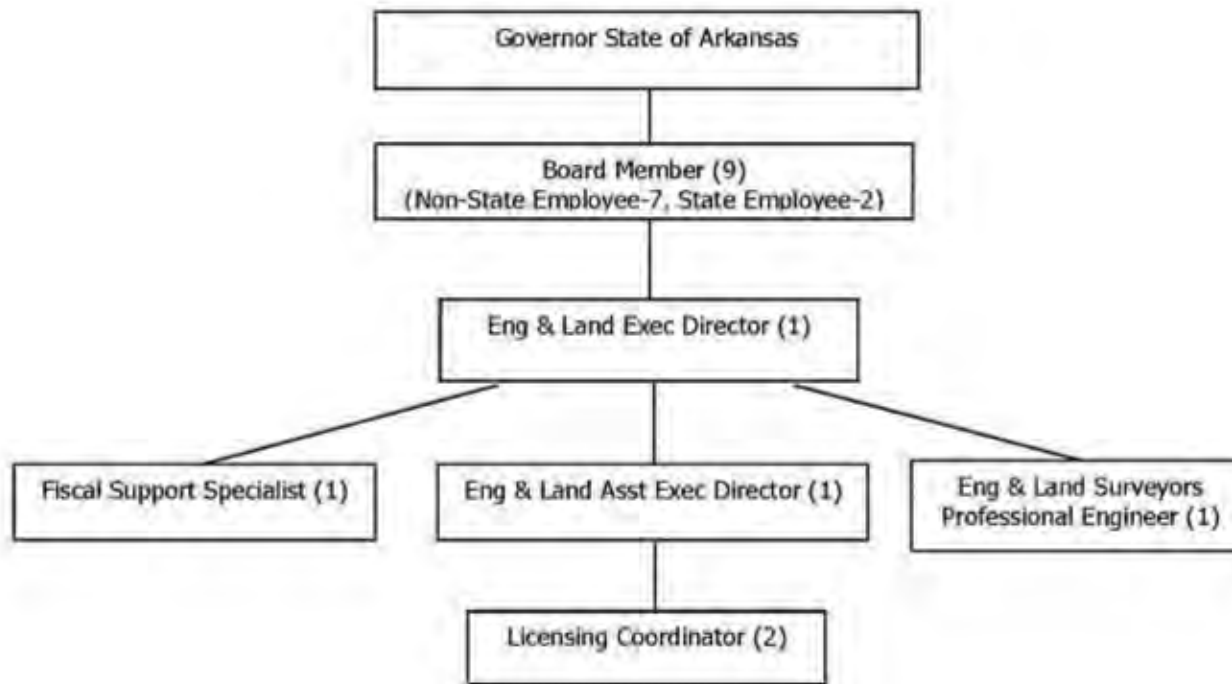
Governor State of Arkansas

Board Member (9)
(Non-State Employee-7, State Employee-2)

Eng & Land Exec Director (1)

Fiscal Support Specialist (1)

Eng & Land Asst Exec Director (1)

Eng & Land Surveyors Professional Engineer (1)

Licensing Coordinator (2)